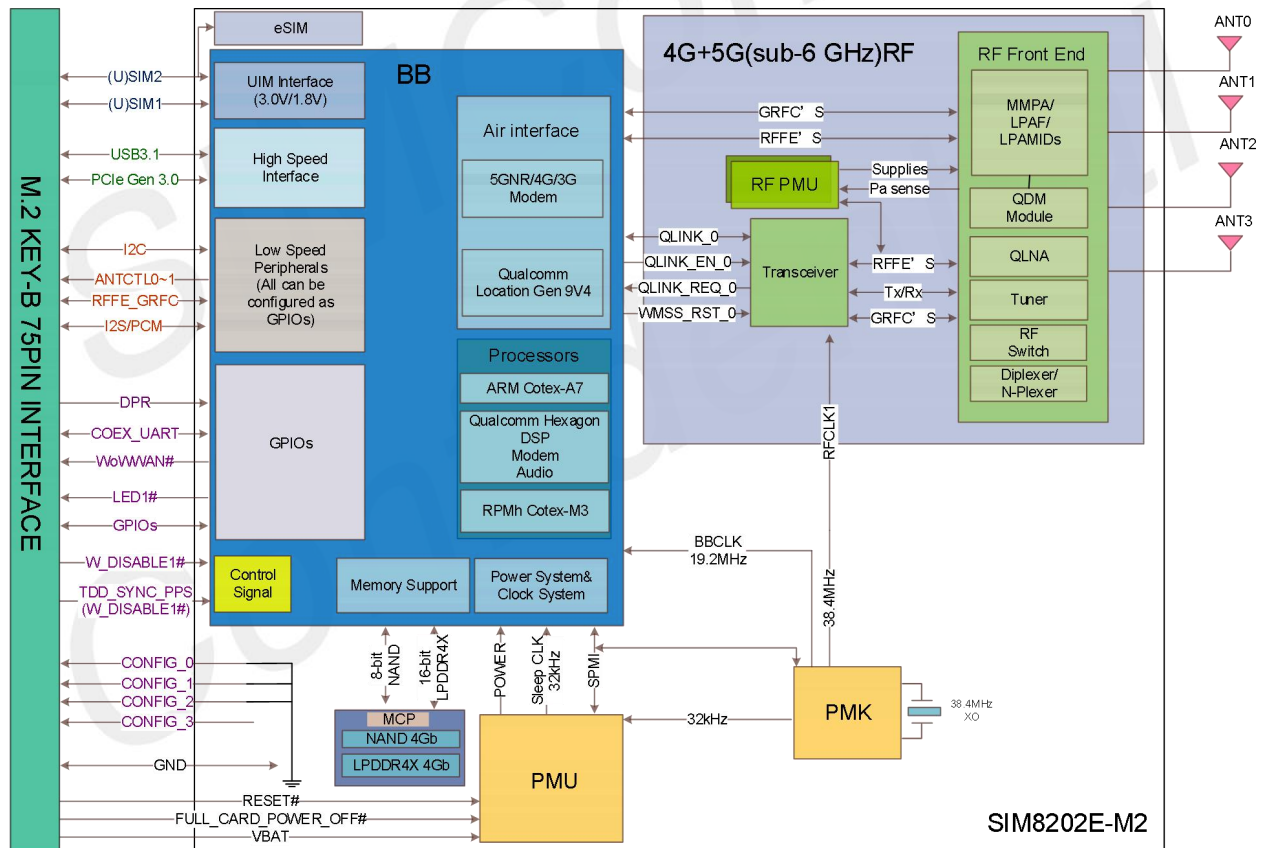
M.2 KEY-B 75PIN INTERFACE

eSIM

(U)SIM2
(U)SIM1
USB3.1
PCIe Gen 3.0
I2C
ANTCTL0~1
RFFE_GRFC
I2S/PCM
DPR
COEX_UART
WoWWAN#
LED1#
GPIOs
W_DISABLE1#
TDD_SYNC_PPS (W_DISABLE1#)
CONFIG_0
CONFIG_1
CONFIG_2
CONFIG_3
GND
RESET#
FULL_CARD_POWER_OFF#
VBAT

BB

UIM Interface (3.0V/1.8V)

High Speed Interface

Low Speed Peripherals (All can be configured as GPIOs)

GPIOs

Control Signal

Air interface

5GNR/4G/3G Modem

Qualcomm Location Gen 9V4

Processors

ARM Cotex-A7

Qualcomm Hexagon DSP Modem Audio

RPMh Cotex-M3

Memory Support

Power System& Clock System

8-bit NAND
16-bit LPDDR4X
POWER
Sleep CLK 32kHz
SPMI

MCP
NAND 4Gb
LPDDR4X 4Gb

PMU

32kHz

PMK

38.4MHz XO

BBCLK 19.2MHz

38.4MHz

RFCLK1

4G+5G(sub-6 GHz)RF

GRFC' S
RFFE' S

RF PMU

Supplies
Pa sense

QLINK_0
QLINK_EN_0
QLINK_REQ_0
WMSS_RST_0

Transceiver

RFFE' S
Tx/Rx
GRFC' S

RF Front End

MMPA/ LPAF/ LPAMIDs

QDM Module

QLNA

Tuner

RF Switch

Diplexer/ N-Plexer

ANT0
ANT1
ANT2
ANT3

SIM8202E-M2